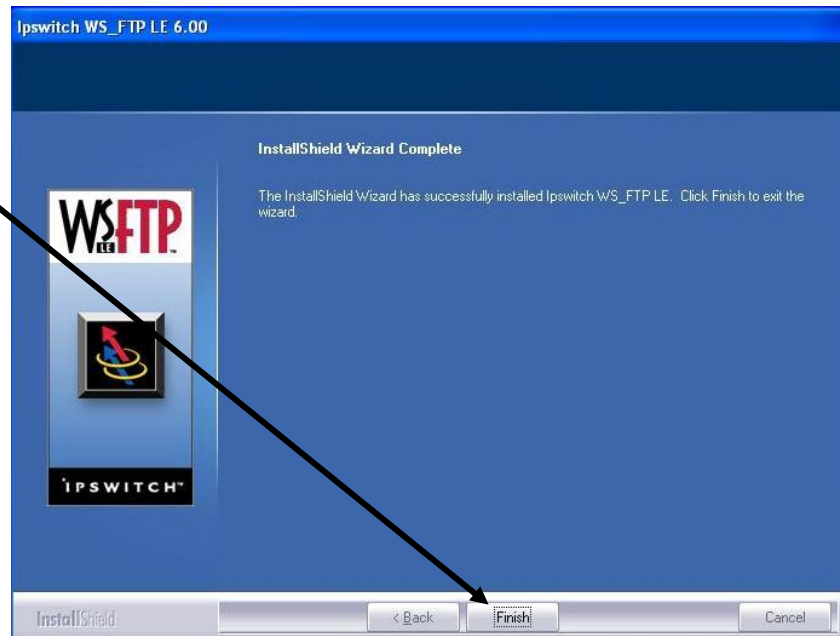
Ipswitch WS_FTP LE 6.00

InstallShield Wizard Complete

The InstallShield Wizard has successfully installed Ipswitch WS_FTP LE. Click Finish to exit the wizard.

WS LE FTP

IPSWITCH

InstallShield

< Back

Finish

Cancel